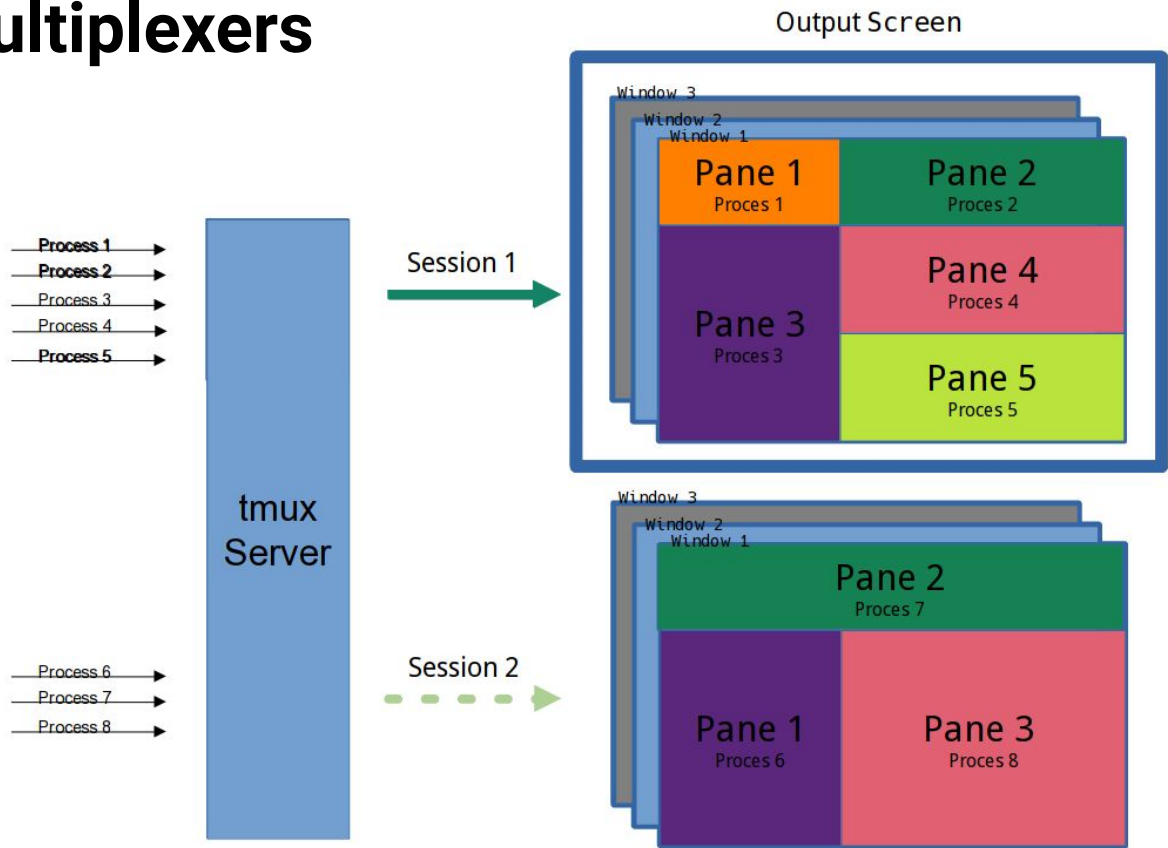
ultiplexers

Output Screen

Process 1
Process 2
Process 3
Process 4
Process 5

Session 1

Window 3
Window 2
Window 1

Pane 1
Proces 1

Pane 2
Proces 2

Pane 4
Proces 4

Pane 3
Proces 3

Pane 5
Proces 5

tmux
Server

Process 6
Process 7
Process 8

Session 2

Window 3
Window 2
Window 1

Pane 2
Proces 7

Pane 1
Proces 6

Pane 3
Proces 8